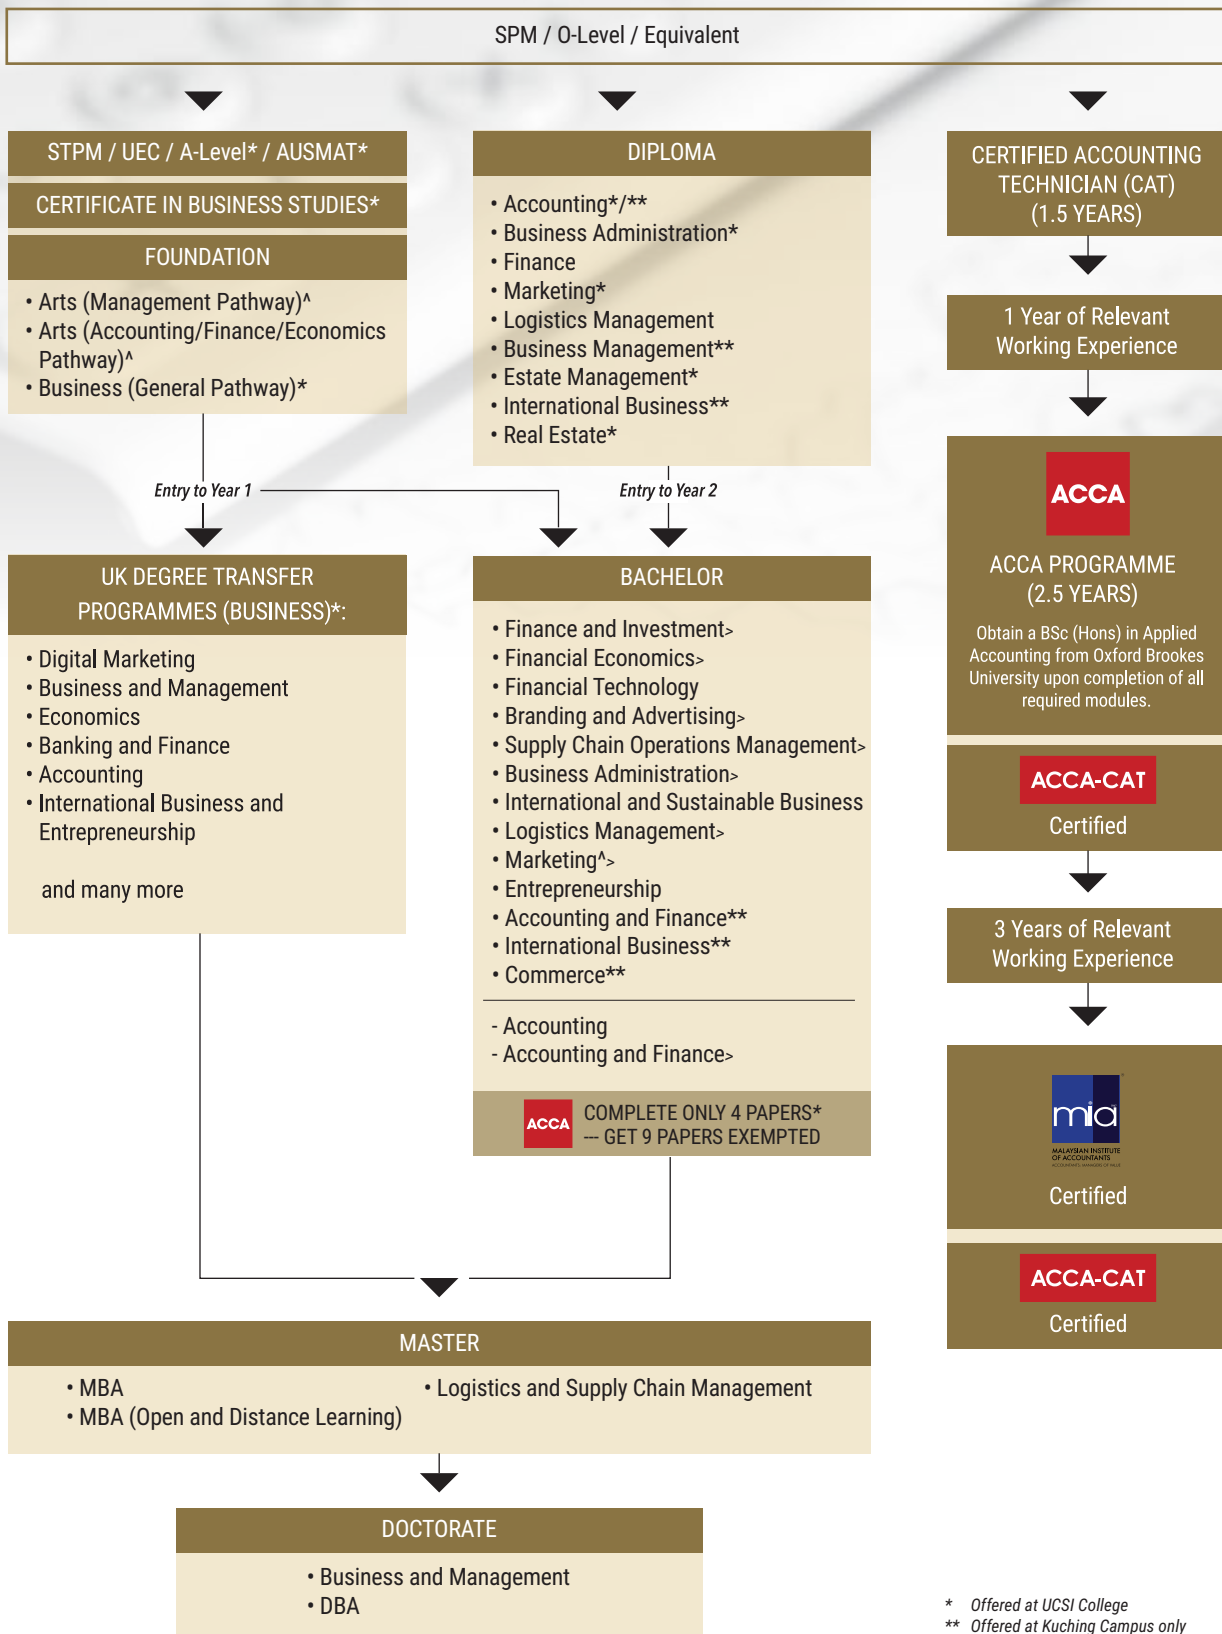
SPM / O-Level / Equivalent

STPM / UEC / A-Level* / AUSMAT*

CERTIFICATE IN BUSINESS STUDIES*

FOUNDATION

• Arts (Management Pathway)^
• Arts (Accounting/Finance/Economics Pathway)^
• Business (General Pathway)*

DIPLOMA

• Accounting*/**
• Business Administration*
• Finance
• Marketing*
• Logistics Management
• Business Management**
• Estate Management*
• International Business**
• Real Estate*

CERTIFIED ACCOUNTING TECHNICIAN (CAT) (1.5 YEARS)

1 Year of Relevant Working Experience

Entry to Year 1

Entry to Year 2

UK DEGREE TRANSFER PROGRAMMES (BUSINESS)*:

• Digital Marketing
• Business and Management
• Economics
• Banking and Finance
• Accounting
• International Business and Entrepreneurship

and many more

BACHELOR

• Finance and Investment>
• Financial Economics>
• Financial Technology
• Branding and Advertising>
• Supply Chain Operations Management>
• Business Administration>
• International and Sustainable Business
• Logistics Management>
• Marketing^>
• Entrepreneurship
• Accounting and Finance**
• International Business**
• Commerce**

- Accounting
- Accounting and Finance>

ACCA COMPLETE ONLY 4 PAPERS* — GET 9 PAPERS EXEMPTED

ACCA

ACCA PROGRAMME (2.5 YEARS)

Obtain a BSc (Hons) in Applied Accounting from Oxford Brookes University upon completion of all required modules.

ACCA-CAT

Certified

3 Years of Relevant Working Experience

mia
MALAYSIAN INSTITUTE OF ACCOUNTANTS

Certified

ACCA-CAT

Certified

MASTER

• MBA
• MBA (Open and Distance Learning)
• Logistics and Supply Chain Management

DOCTORATE

• Business and Management
• DBA

* Offered at UCSI College
** Offered at Kuching Campus only